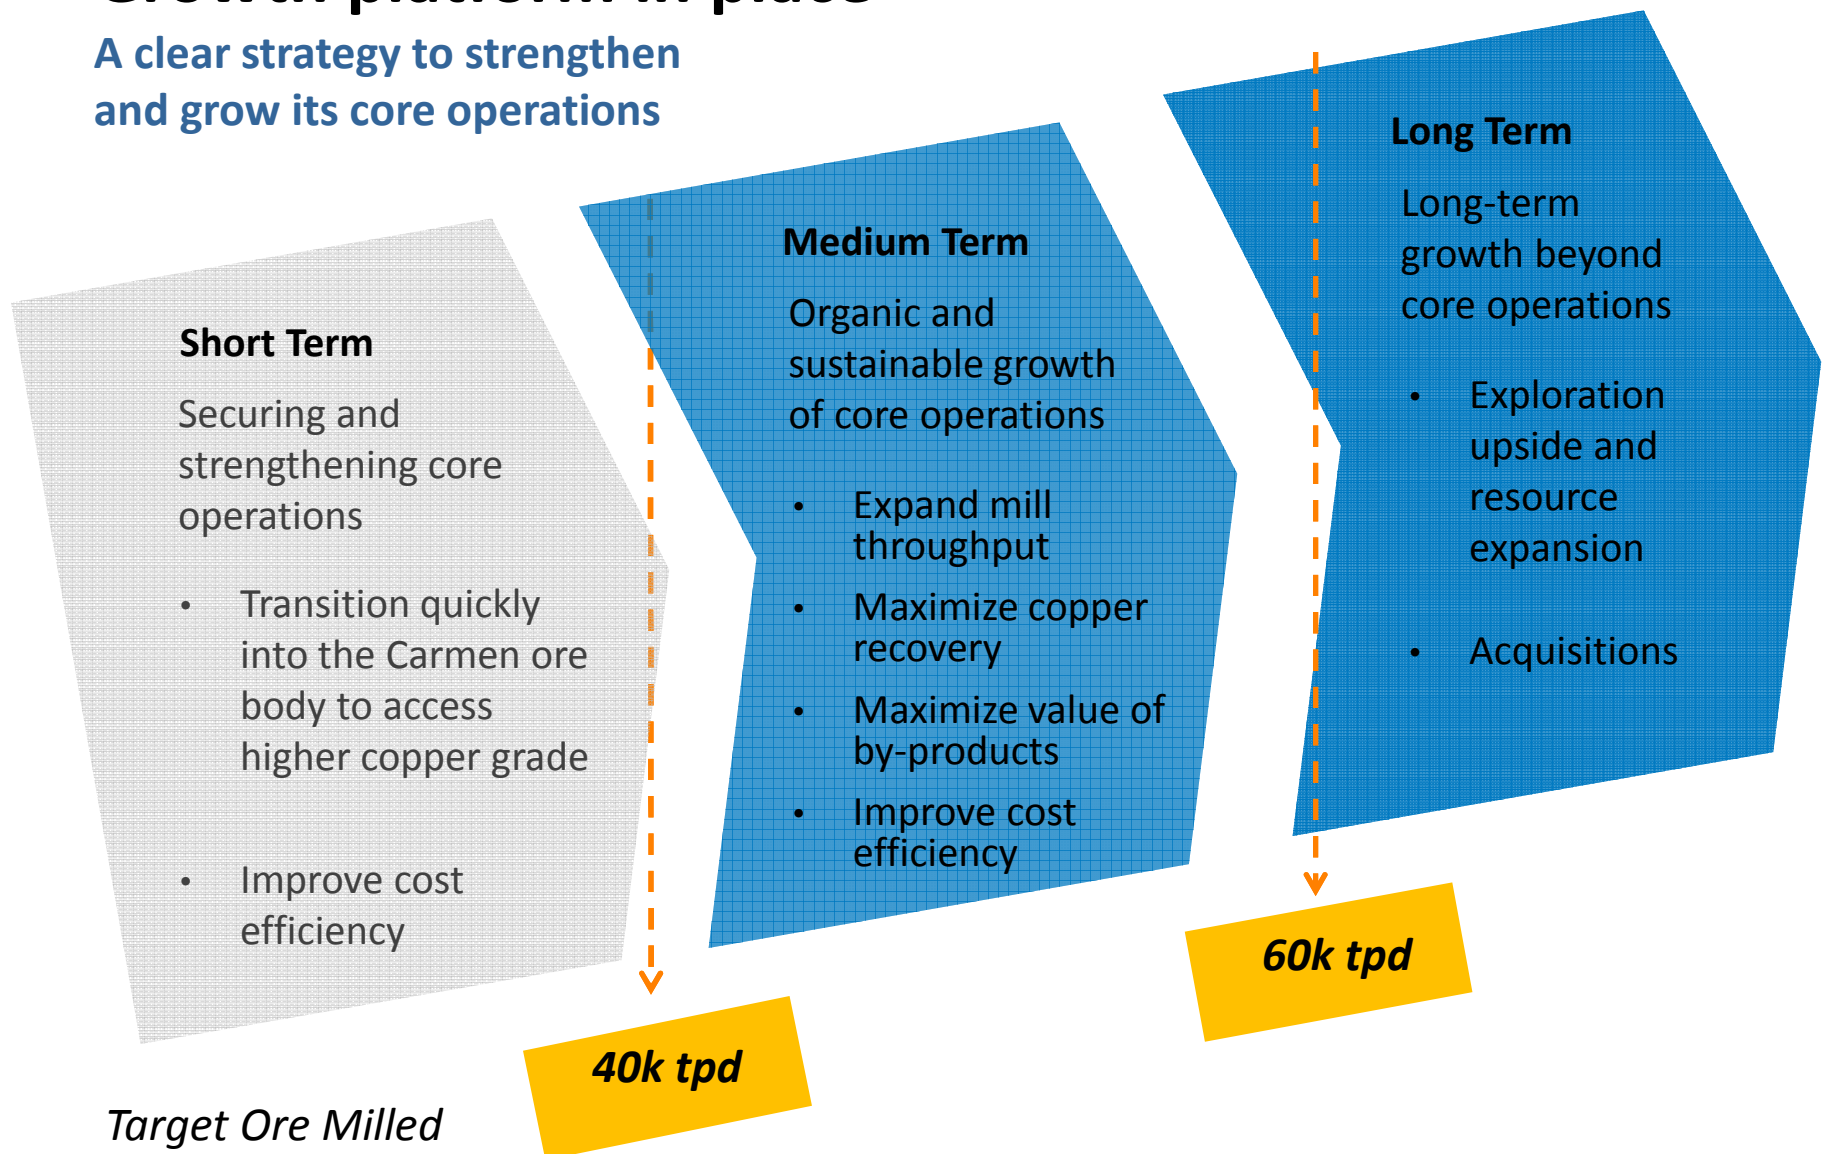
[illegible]

A clear strategy to strengthen and grow its core operations

Short Term

Securing and strengthening core operations

- Transition quickly into the Carmen ore body to access higher copper grade
- Improve cost efficiency

Medium Term

Organic and sustainable growth of core operations

- Expand mill throughput
- Maximize copper recovery
- Maximize value of by-products
- Improve cost efficiency

Long Term

Long-term growth beyond core operations

- Exploration upside and resource expansion
- Acquisitions

40k tpd

60k tpd

Target Ore Milled